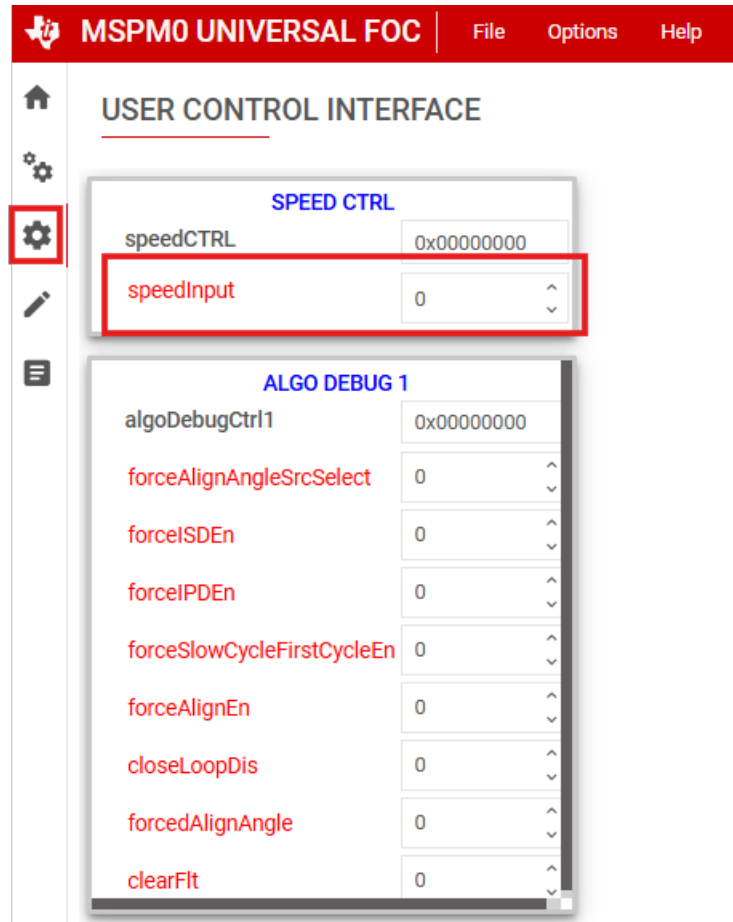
MSPM0 UNIVERSAL FOC File Options Help

USER CONTROL INTERFACE

SPEED CTRL

speedCTRL 0x00000000

speedInput 0

ALGO DEBUG 1

algoDebugCtrl1 0x00000000

forceAlignAngleSrcSelect 0

forceISDEn 0

forceIPDEn 0

forceSlowCycleFirstCycleEn 0

forceAlignEn 0

closeLoopDis 0

forcedAlignAngle 0

clearFlt 0